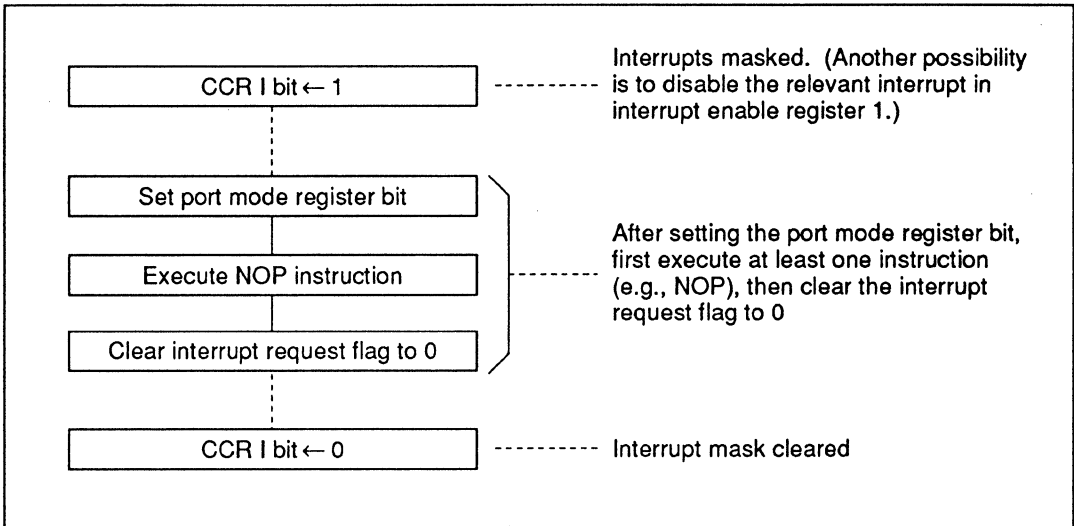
CCR I bit $\leftarrow$ 1

Interrupts masked. (Another possibility is to disable the relevant interrupt in interrupt enable register 1.)

Set port mode register bit

Execute NOP instruction

Clear interrupt request flag to 0

After setting the port mode register bit, first execute at least one instruction (e.g., NOP), then clear the interrupt request flag to 0

CCR I bit $\leftarrow$ 0

Interrupt mask cleared